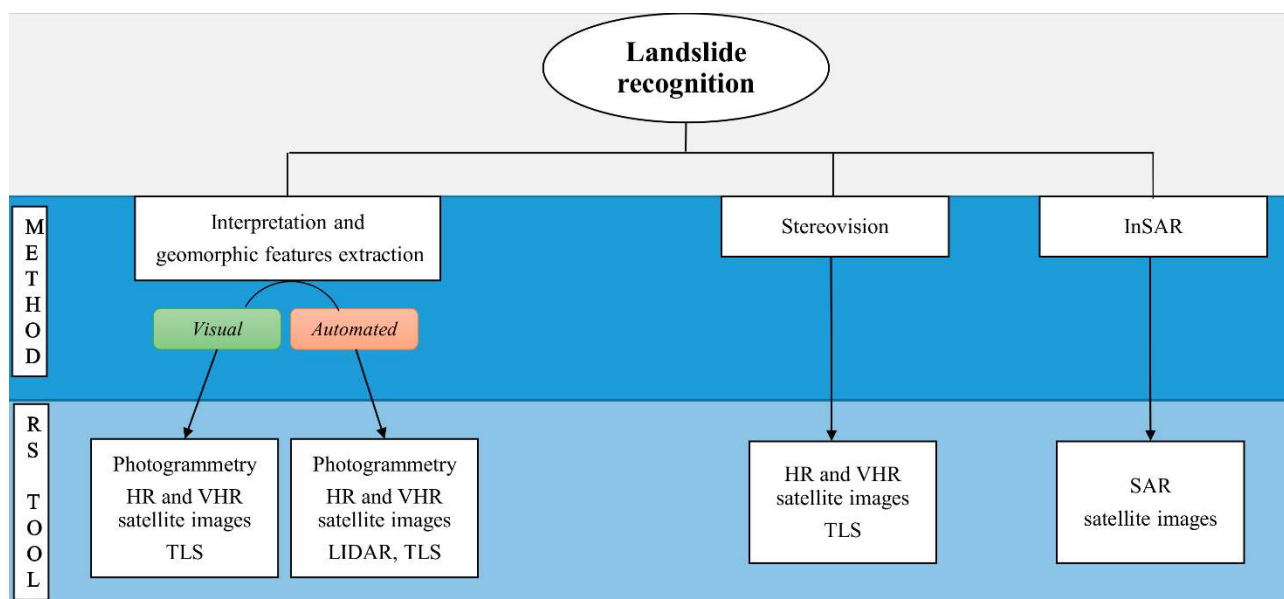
Landslide recognition

METHOD

Interpretation and geomorphic features extraction

Visual

Automated

Stereovision

InSAR

RS TOOL

Photogrammetry
HR and VHR satellite images
TLS

Photogrammetry
HR and VHR satellite images
LIDAR, TLS

HR and VHR satellite images
TLS

SAR
satellite images